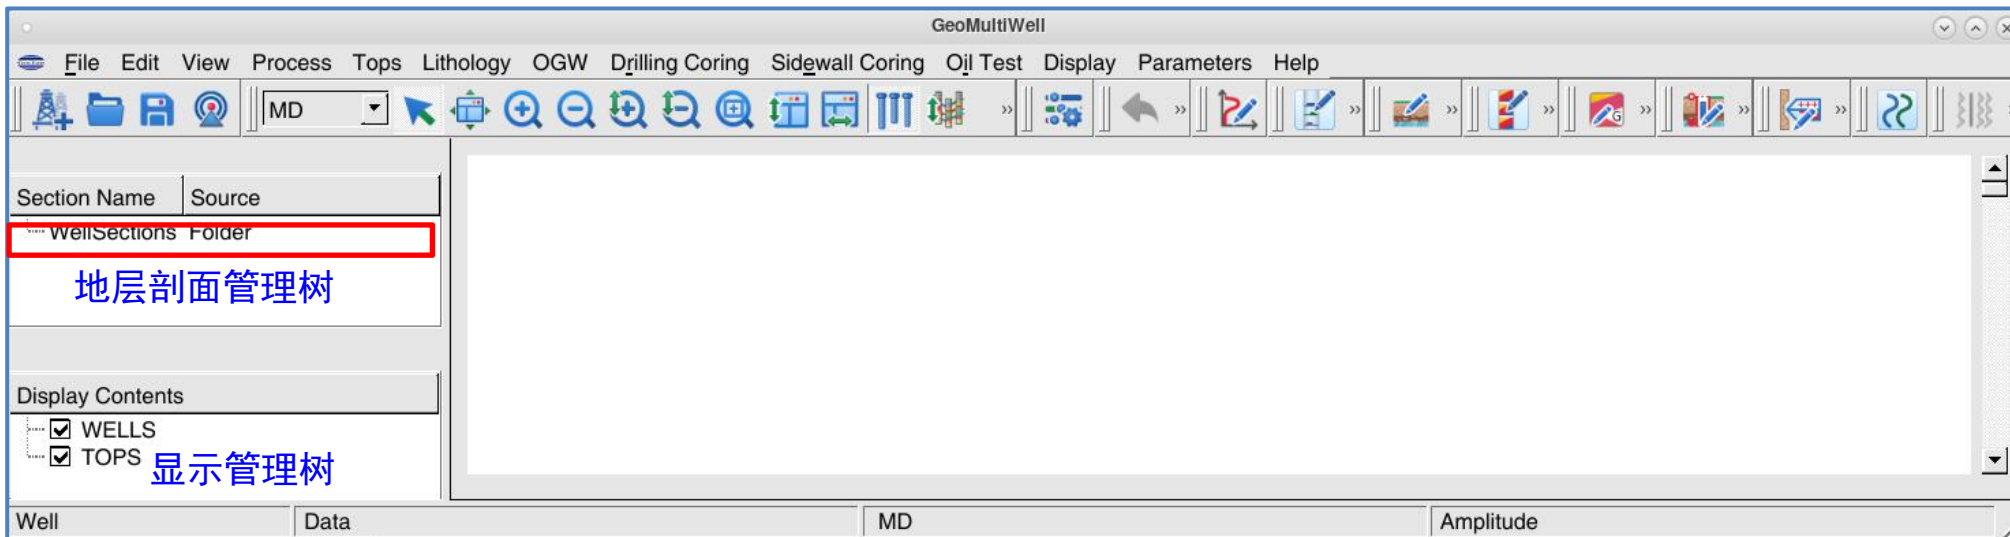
GeoMultiWell

File Edit View Process Tops Lithology OGW Drilling Coring Sidewall Coring Oil Test Display Parameters Help

MD

| Section Name | Source |
|---|---|
| WellSections | Folder |

地层剖面管理树

Display Contents

WELLS
TOPS

显示管理树

| Well | Data | MD | Amplitude |
|---|---|---|---|